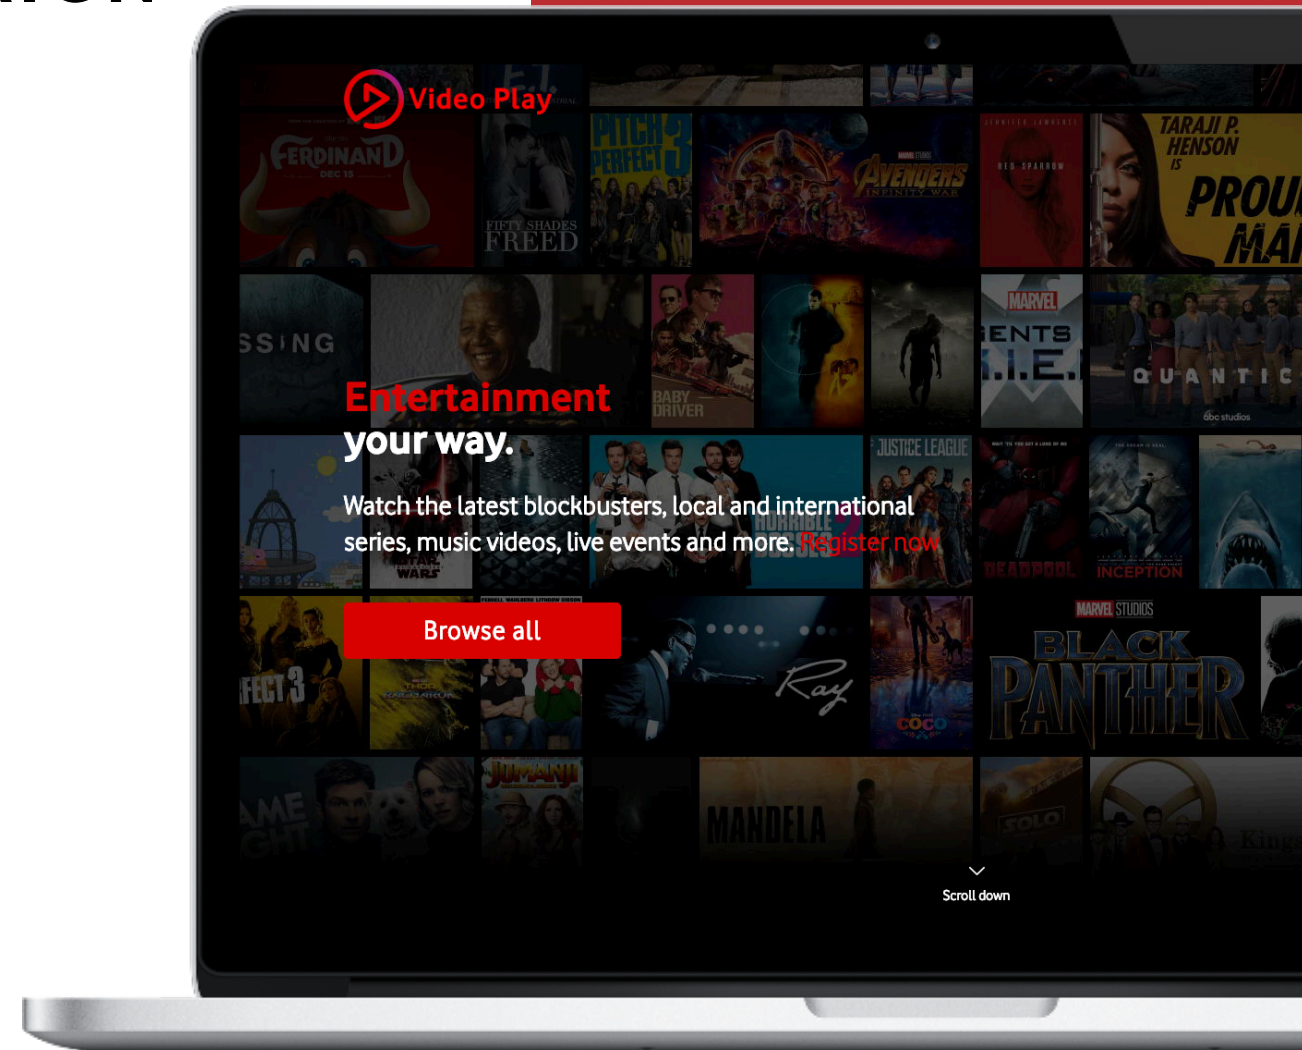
Video Play

FERDINAND
DEC 15

FIFTY SHADES FREED

PITCH PERFECT 3

AVENGERS INFINITY WAR

RED SPARROW

TARAJI P. HENSON IS PROU MA

SSING

BABY DRIVER

MARVEL
ENTS
.I.E.

QUANTICO
abc studios

Entertainment
your way.

Watch the latest blockbusters, local and international series, music videos, live events and more. Register now

JUSTICE LEAGUE

DEADPOOL

INCEPTION

Browse all

FECT 3

THOR RAGNAROK

Ray

COCO

MARVEL STUDIOS
BLACK PANTHER

JUMANJI

MANDELA

SOLO

King

Scroll down